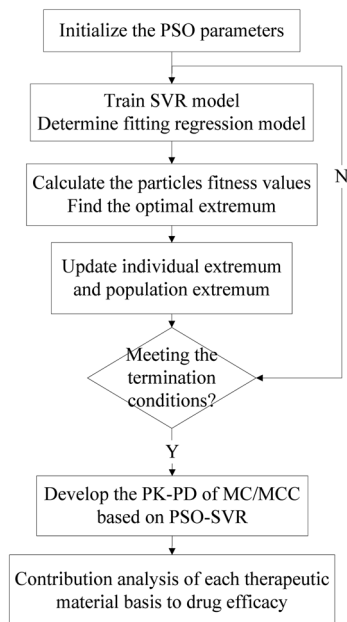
Initialize the PSO parameters

Train SVR model
Determine fitting regression model

Calculate the particles fitness values
Find the optimal extremum

Update individual extremum and population extremum

Meeting the termination conditions?

N

Y

Develop the PK-PD of MC/MCC based on PSO-SVR

Contribution analysis of each therapeutic material basis to drug efficacy